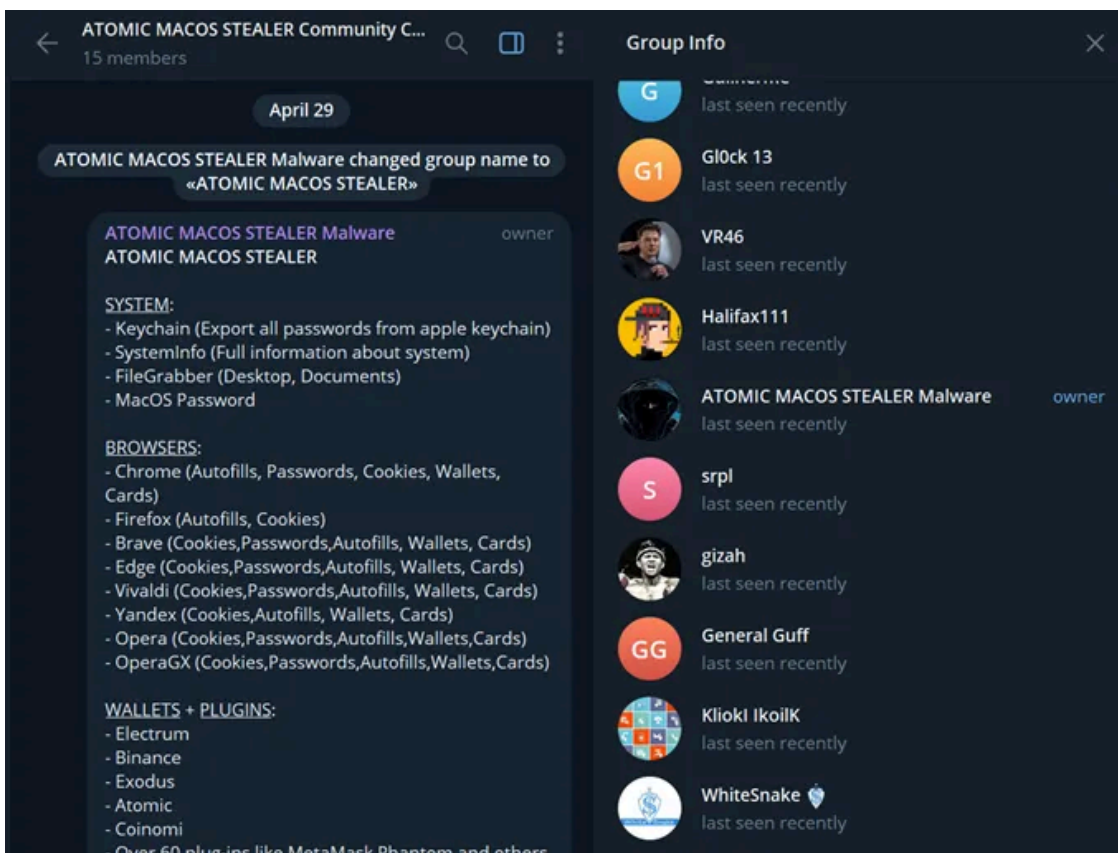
ATOMIC MACOS STEALER Community C...
15 members

April 29

ATOMIC MACOS STEALER Malware changed group name to «ATOMIC MACOS STEALER»

ATOMIC MACOS STEALER Malware owner
ATOMIC MACOS STEALER

SYSTEM:
- Keychain (Export all passwords from apple keychain)
- SystemInfo (Full information about system)
- FileGrabber (Desktop, Documents)
- MacOS Password

BROWSERS:
- Chrome (Autofills, Passwords, Cookies, Wallets, Cards)
- Firefox (Autofills, Cookies)
- Brave (Cookies,Passwords,Autofills, Wallets, Cards)
- Edge (Cookies,Passwords,Autofills, Wallets, Cards)
- Vivaldi (Cookies,Passwords,Autofills, Wallets, Cards)
- Yandex (Cookies,Autofills, Wallets, Cards)
- Opera (Cookies,Passwords,Autofills,Wallets,Cards)
- OperaGX (Cookies,Passwords,Autofills,Wallets,Cards)

WALLETS + PLUGINS:
- Electrum
- Binance
- Exodus
- Atomic
- Coinomi
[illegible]

Group Info

G
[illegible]
last seen recently

G1
Gl0ck 13
last seen recently

VR46
last seen recently

Halifax111
last seen recently

ATOMIC MACOS STEALER Malware owner
last seen recently

S
srpl
last seen recently

gizah
last seen recently

GG
General Guff
last seen recently

KliokI IkoilK
last seen recently

WhiteSnake
last seen recently